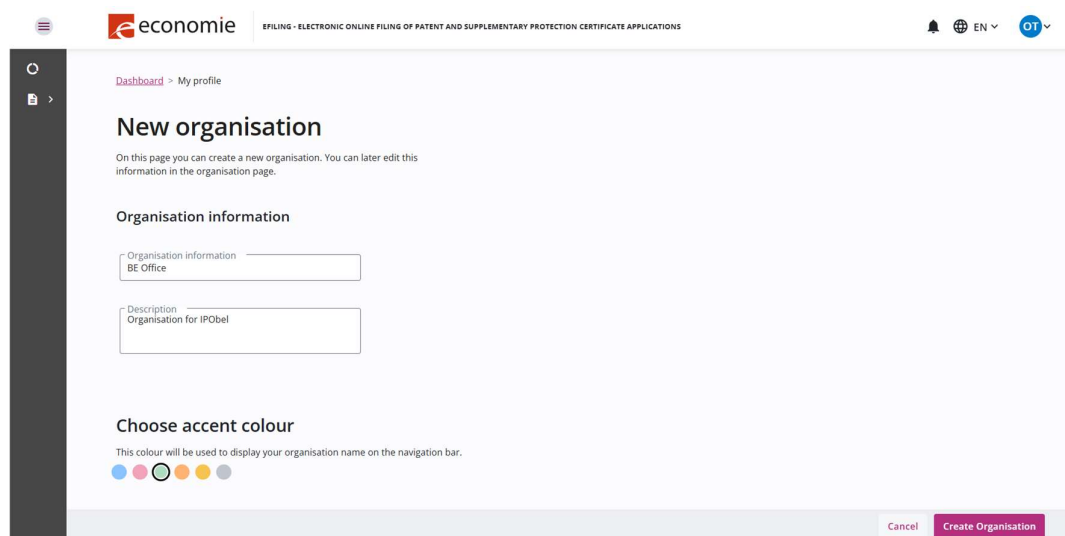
economie EFILING - ELECTRONIC ONLINE FILING OF PATENT AND SUPPLEMENTARY PROTECTION CERTIFICATE APPLICATIONS

EN OT

Dashboard > My profile

New organisation

On this page you can create a new organisation. You can later edit this information in the organisation page.

Organisation information

Organisation information
BE Office

Description
Organisation for IPObel

Choose accent colour

This colour will be used to display your organisation name on the navigation bar.

Cancel Create Organisation